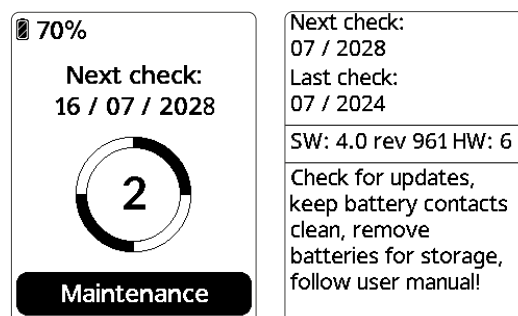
70%

Next check:
16 / 07 / 2028

2

Maintenance

Next check:
07 / 2028
Last check:
07 / 2024

SW: 4.0 rev 961 HW: 6

Check for updates, keep battery contacts clean, remove batteries for storage, follow user manual!